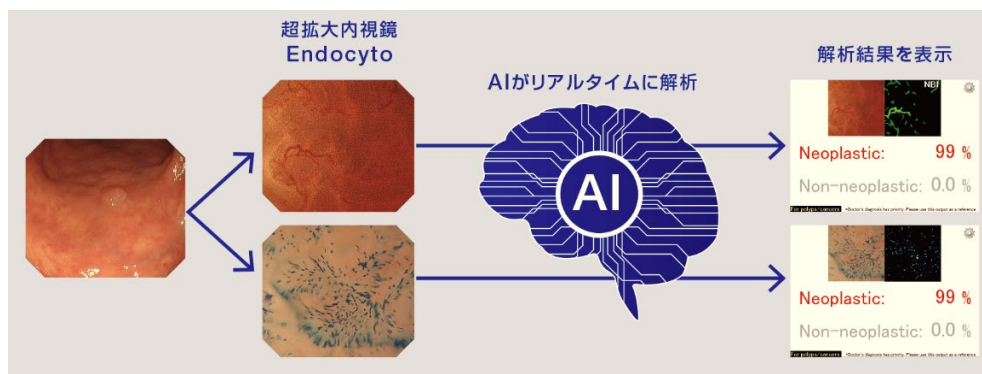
超拡大内視鏡
Endocyto

AIがリアルタイムに解析

AI

解析結果を表示

NBI

Neoplastic: 99 %

Non-neoplastic: 0.0 %

For polyps/cancers •Doctor's diagnosis has priority. Please use this output as a reference.

Neoplastic: 99 %

Non-neoplastic: 0.0 %

For polyps/cancers •Doctor's diagnosis has priority. Please use this output as a reference.